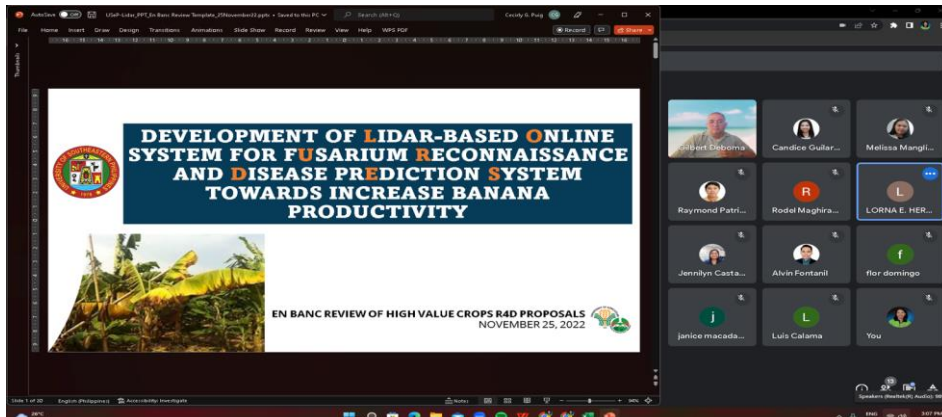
AutoSave Off USeP-Lidar_PPT_En Banc Review Template_25November22.pptx • Saved to this PC Search (Alt+Q) Cecidy G. Puig

File Home Insert Draw Design Transitions Animations Slide Show Record Review View Help WPS PDF Record Share

Thumbnails

DEVELOPMENT OF LIDAR-BASED ONLINE SYSTEM FOR FUSARIUM RECONNAISSANCE AND DISEASE PREDICTION SYSTEM TOWARDS INCREASE BANANA PRODUCTIVITY

UNIVERSITY OF SOUTHEASTERN PHILIPPINES 1978

EN BANC REVIEW OF HIGH VALUE CROPS R4D PROPOSALS
NOVEMBER 25, 2022

Slide 1 of 20 English (Philippines) Accessibility: Investigate Notes 36%

Gilbert Deboma
Candice Guilar...
Melissa Mangli...
Raymond Patri...
R Rodel Maghira...
L LORNA E. HER...
Jennilyn Casta...
Alvin Fontanil
f flor domingo
j janice macada...
L Luis Calama
You

Speakers (Realtek(R) Audio)

28°C
ENG 3:07 PM